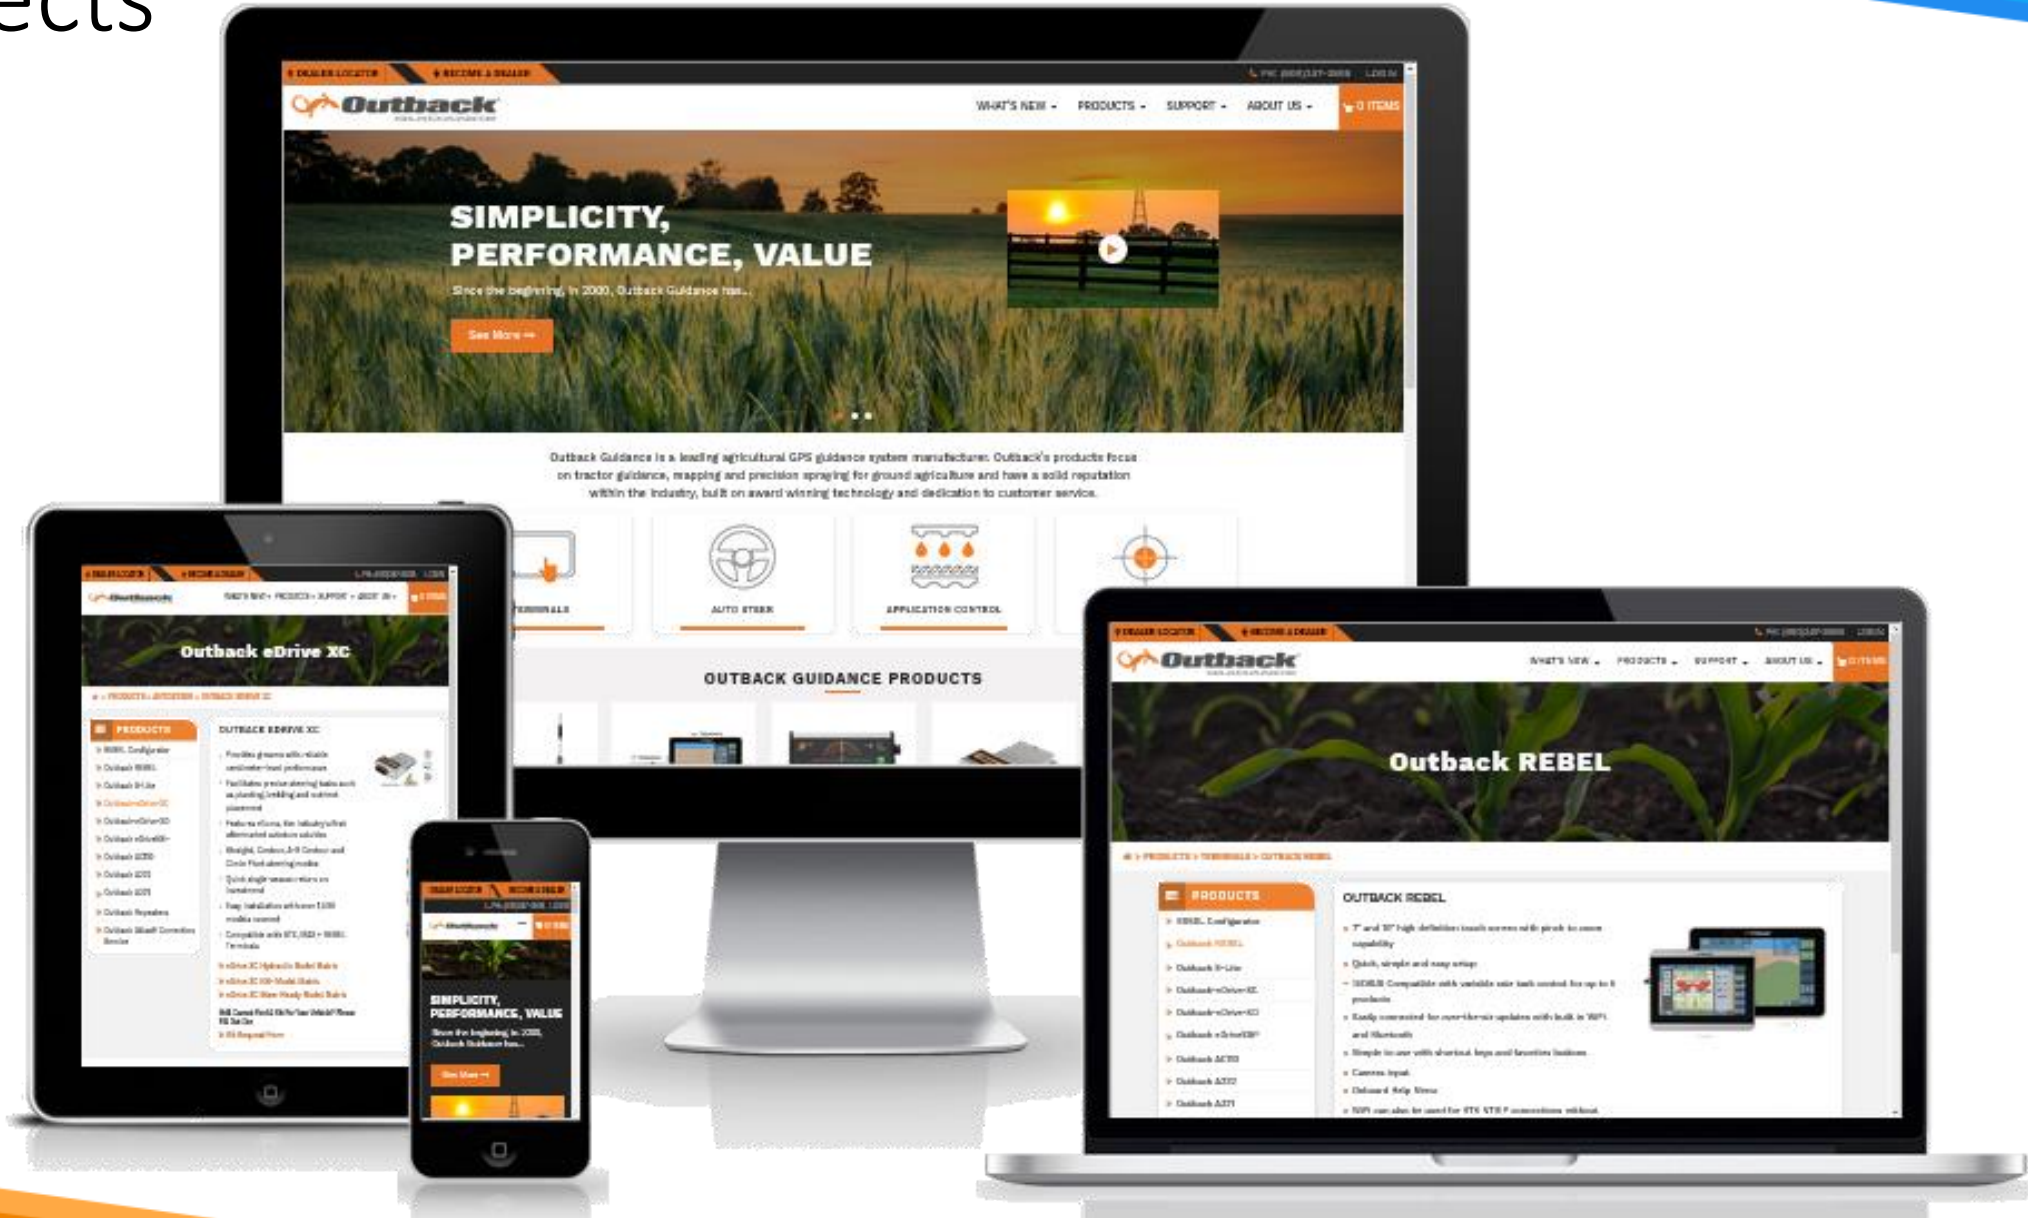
ects

DEALER LOCATOR BECOME A DEALER LOG IN

Outback

WHAT'S NEW PRODUCTS SUPPORT ABOUT US 0 ITEMS

SIMPLICITY, PERFORMANCE, VALUE

Since the beginning, in 2000, Outback Guidance has...

See More

Outback Guidance is a leading agricultural GPS guidance system manufacturer. Outback's products focus on tractor guidance, mapping and precision spraying for ground agriculture and have a solid reputation within the industry, built on award winning technology and dedication to customer service.

TERMINALS AUTO STEER APPLICATION CONTROL

OUTBACK GUIDANCE PRODUCTS

Outback eDrive XC

PRODUCTS

OUTBACK EDRIVE XC

SIMPLICITY, PERFORMANCE, VALUE

See More

DEALER LOCATOR BECOME A DEALER LOG IN

Outback

WHAT'S NEW PRODUCTS SUPPORT ABOUT US 0 ITEMS

Outback REBEL

PRODUCTS

OUTBACK REBEL

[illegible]